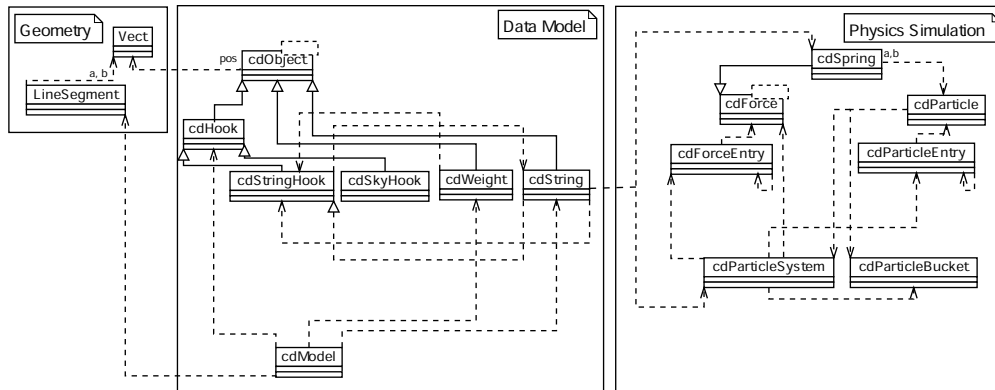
Geometry

Vect

a, b

LineSegment

Data Model

pos

cdObject

cdHook

cdStringHook

cdSkyHook

cdWeight

cdString

cdModel

Physics Simulation

cdSpring

a,b

cdForce

cdParticle

cdForceEntry

cdParticleEntry

cdParticleSystem

cdParticleBucket